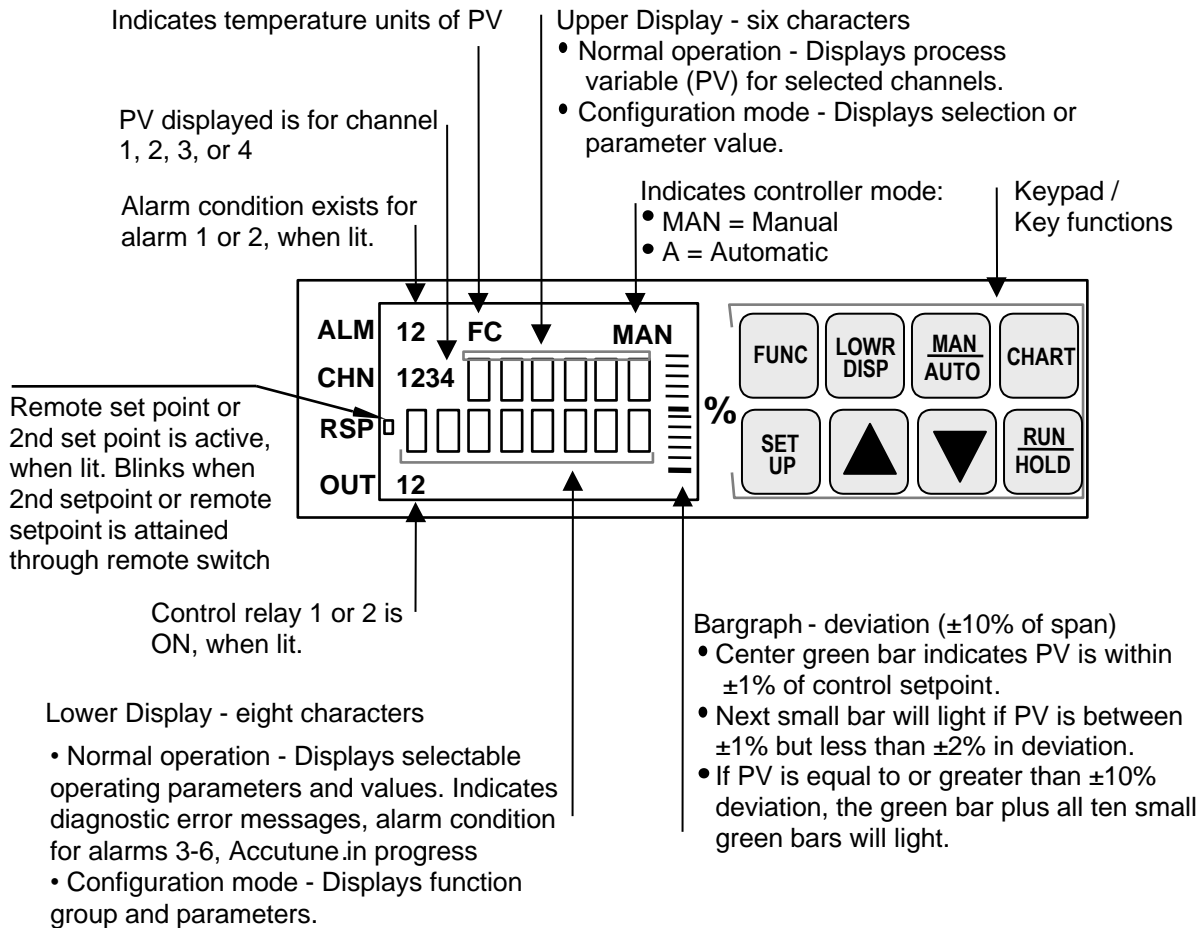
Indicates temperature units of PV

Upper Display - six characters
• Normal operation - Displays process variable (PV) for selected channels.
• Configuration mode - Displays selection or parameter value.

PV displayed is for channel 1, 2, 3, or 4

Alarm condition exists for alarm 1 or 2, when lit.

Indicates controller mode:
• MAN = Manual
• A = Automatic

Keypad / Key functions

ALM 12 FC MAN
CHN 1234
RSP
OUT 12

%

FUNC
LOWR DISP
MAN AUTO
CHART
SET UP
RUN HOLD

Remote set point or 2nd set point is active, when lit. Blinks when 2nd setpoint or remote setpoint is attained through remote switch

Control relay 1 or 2 is ON, when lit.

Bargraph - deviation (±10% of span)
• Center green bar indicates PV is within ±1% of control setpoint.
• Next small bar will light if PV is between ±1% but less than ±2% in deviation.
• If PV is equal to or greater than ±10% deviation, the green bar plus all ten small green bars will light.

Lower Display - eight characters

• Normal operation - Displays selectable operating parameters and values. Indicates diagnostic error messages, alarm condition for alarms 3-6, Accutune.in progress
• Configuration mode - Displays function group and parameters.